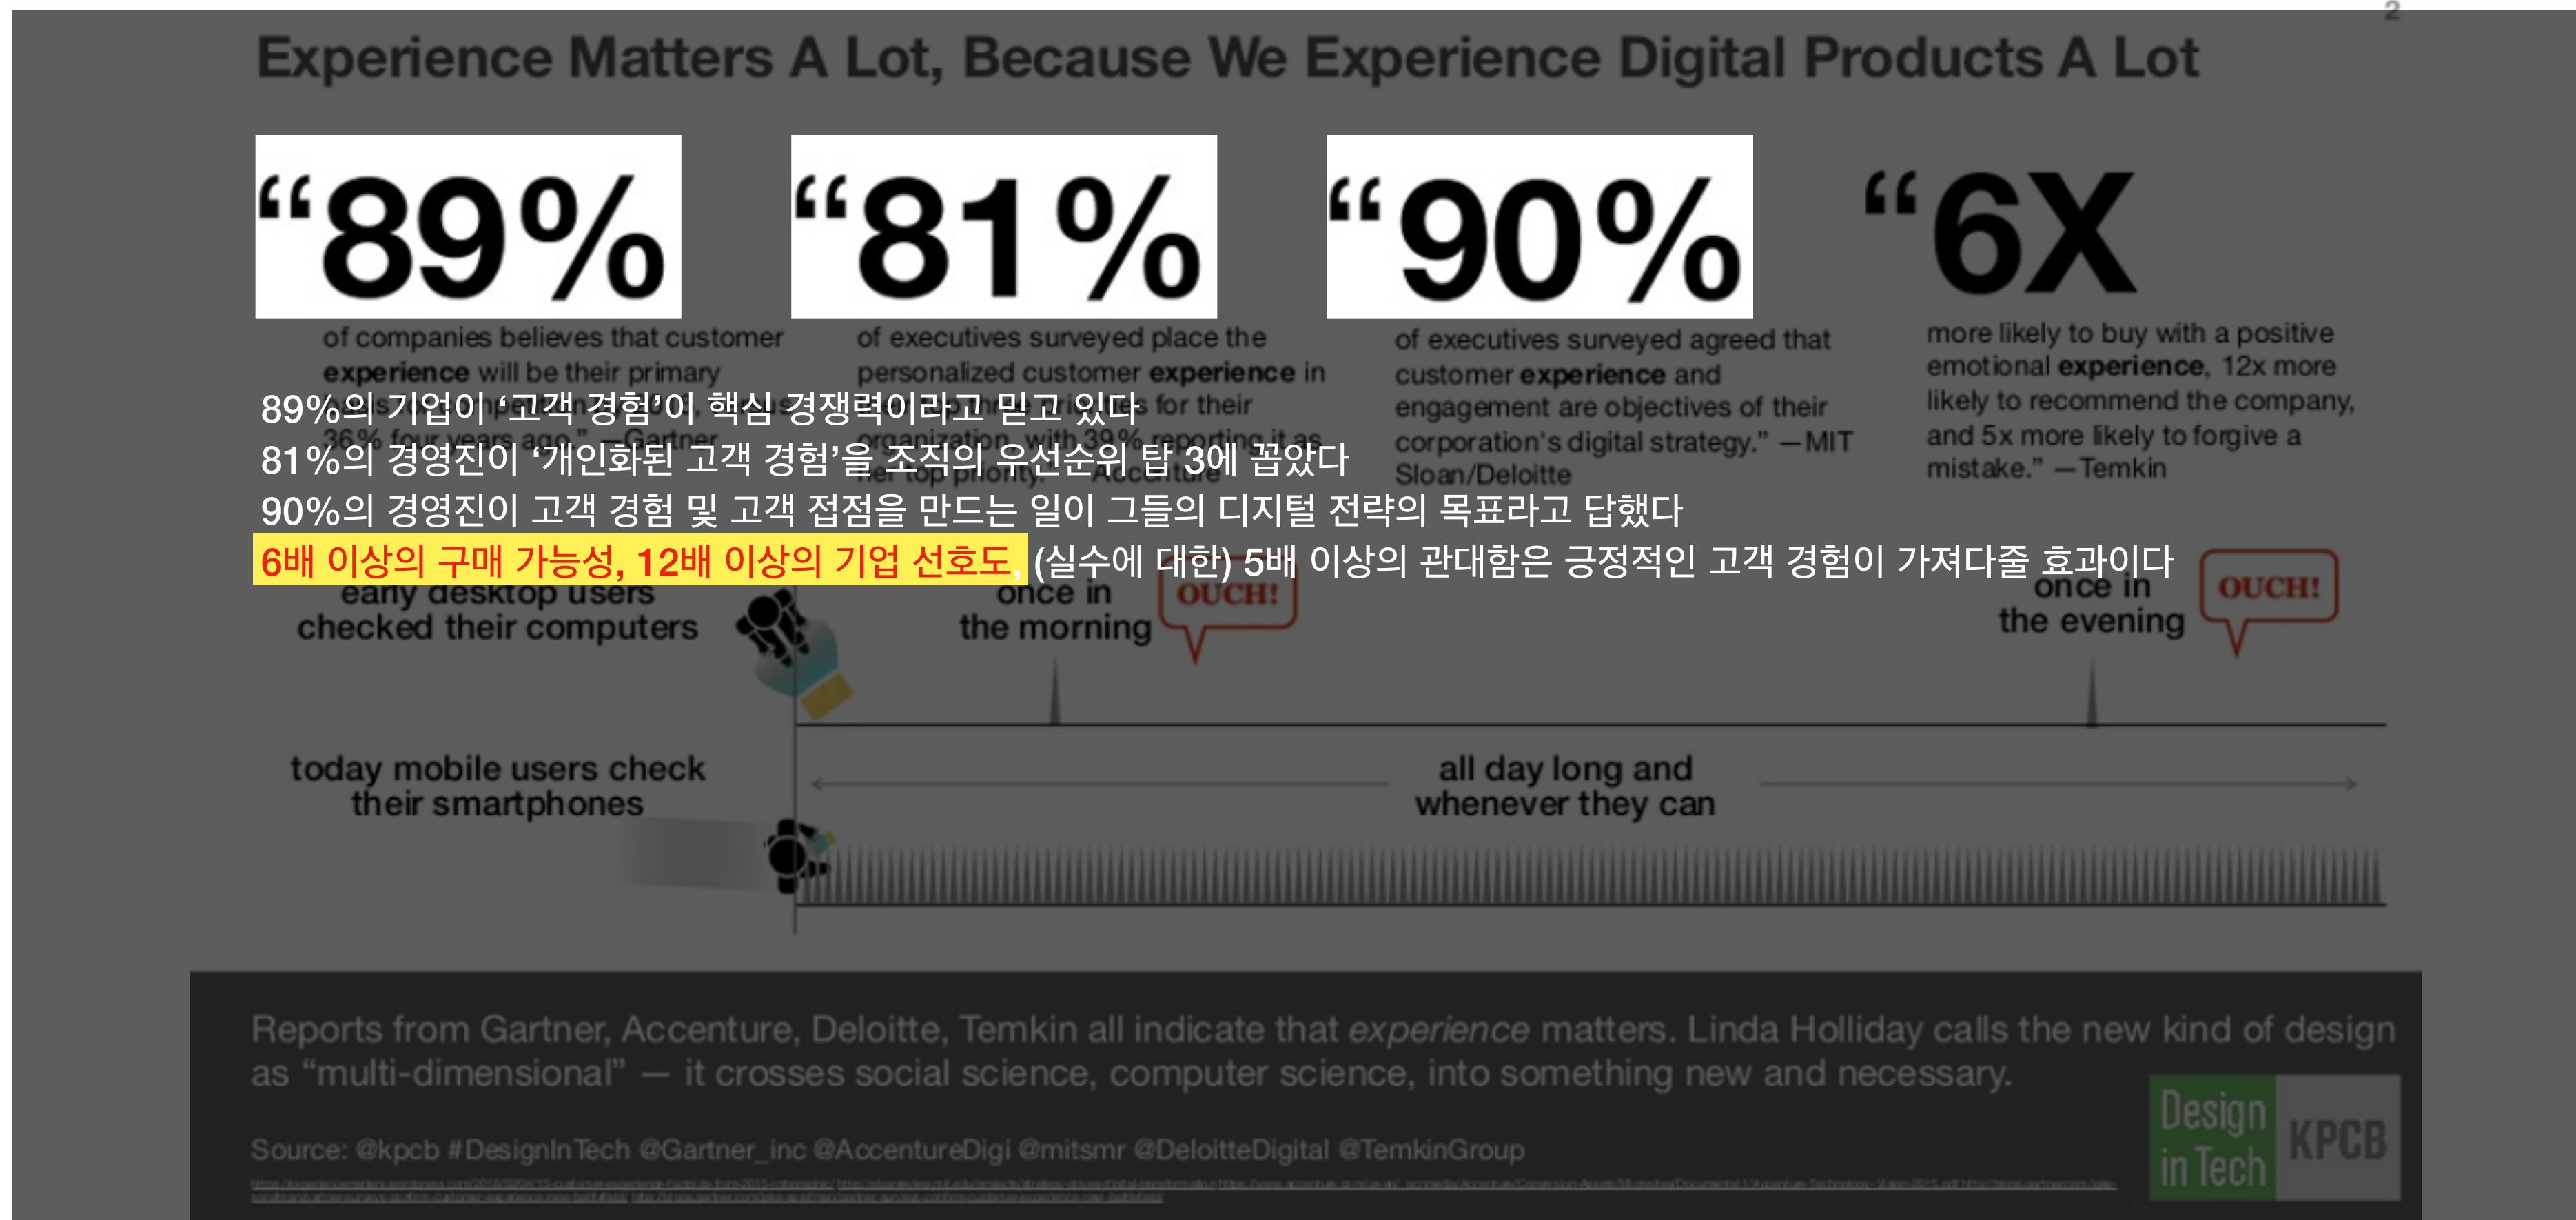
Experience Matters A Lot, Because We Experience Digital Products A Lot

“89%

of companies believes that customer experience will be their primary

“81%

of executives surveyed place the personalized customer experience in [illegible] for their organization with 39% reporting it as their top priority.” —Accenture

“90%

of executives surveyed agreed that customer experience and engagement are objectives of their corporation's digital strategy.” —MIT Sloan/Deloitte

“6X

more likely to buy with a positive emotional experience, 12x more likely to recommend the company, and 5x more likely to forgive a mistake.” —Temkin

89%의 기업이 ‘고객 경험’이 핵심 경쟁력이라고 믿고 있다
81%의 경영진이 ‘개인화된 고객 경험’을 조직의 우선순위 탑 3에 꼽았다
90%의 경영진이 고객 경험 및 고객 접점을 만드는 일이 그들의 디지털 전략의 목표라고 답했다
6배 이상의 구매 가능성, 12배 이상의 기업 선호도, (실수에 대한) 5배 이상의 관대함은 긍정적인 고객 경험이 가져다줄 효과이다

early desktop users checked their computers

once in the morning

OUCH!

once in the evening

OUCH!

today mobile users check their smartphones

all day long and whenever they can

Reports from Gartner, Accenture, Deloitte, Temkin all indicate that experience matters. Linda Holliday calls the new kind of design as “multi-dimensional” — it crosses social science, computer science, into something new and necessary.

Source: @kpcb #DesignInTech @Gartner_inc @AccentureDigi @mitsmr @DeloitteDigital @TemkinGroup

Design in Tech

KPCB